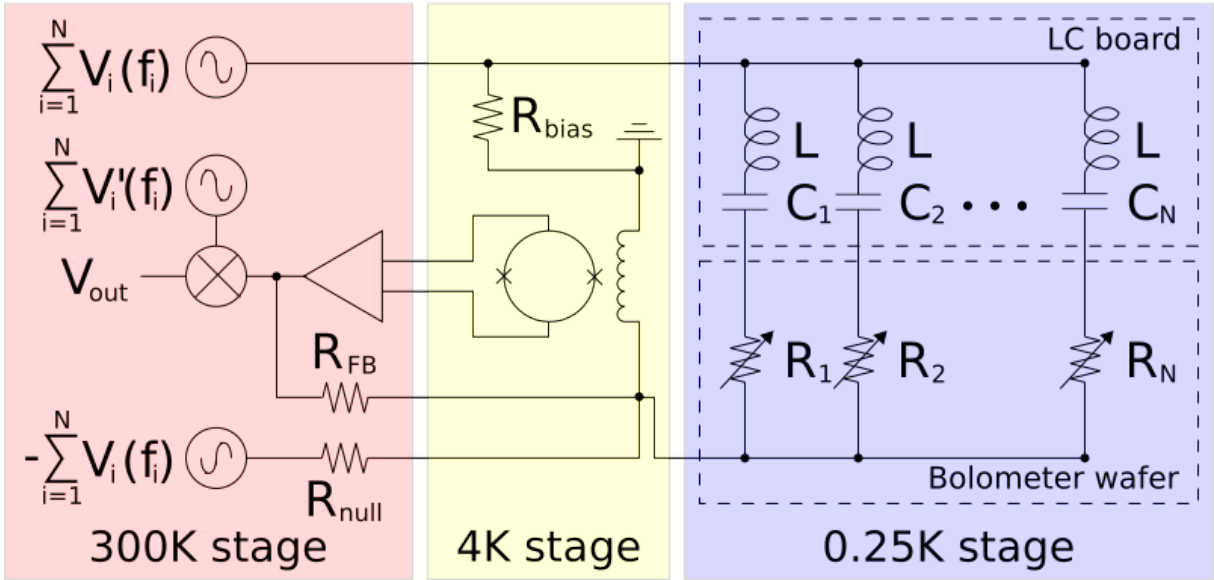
$\sum_{i=1}^{N} V_i(f_i)$

$\sum_{i=1}^{N} V_i'(f_i)$

$V_{out}$

$R_{FB}$

$-\sum_{i=1}^{N} V_i(f_i)$

$R_{null}$

300K stage

$R_{bias}$

4K stage

LC board

L L L

$C_1$ $C_2$ $\cdots$ $C_N$

$R_1$ $R_2$ $R_N$

Bolometer wafer

0.25K stage